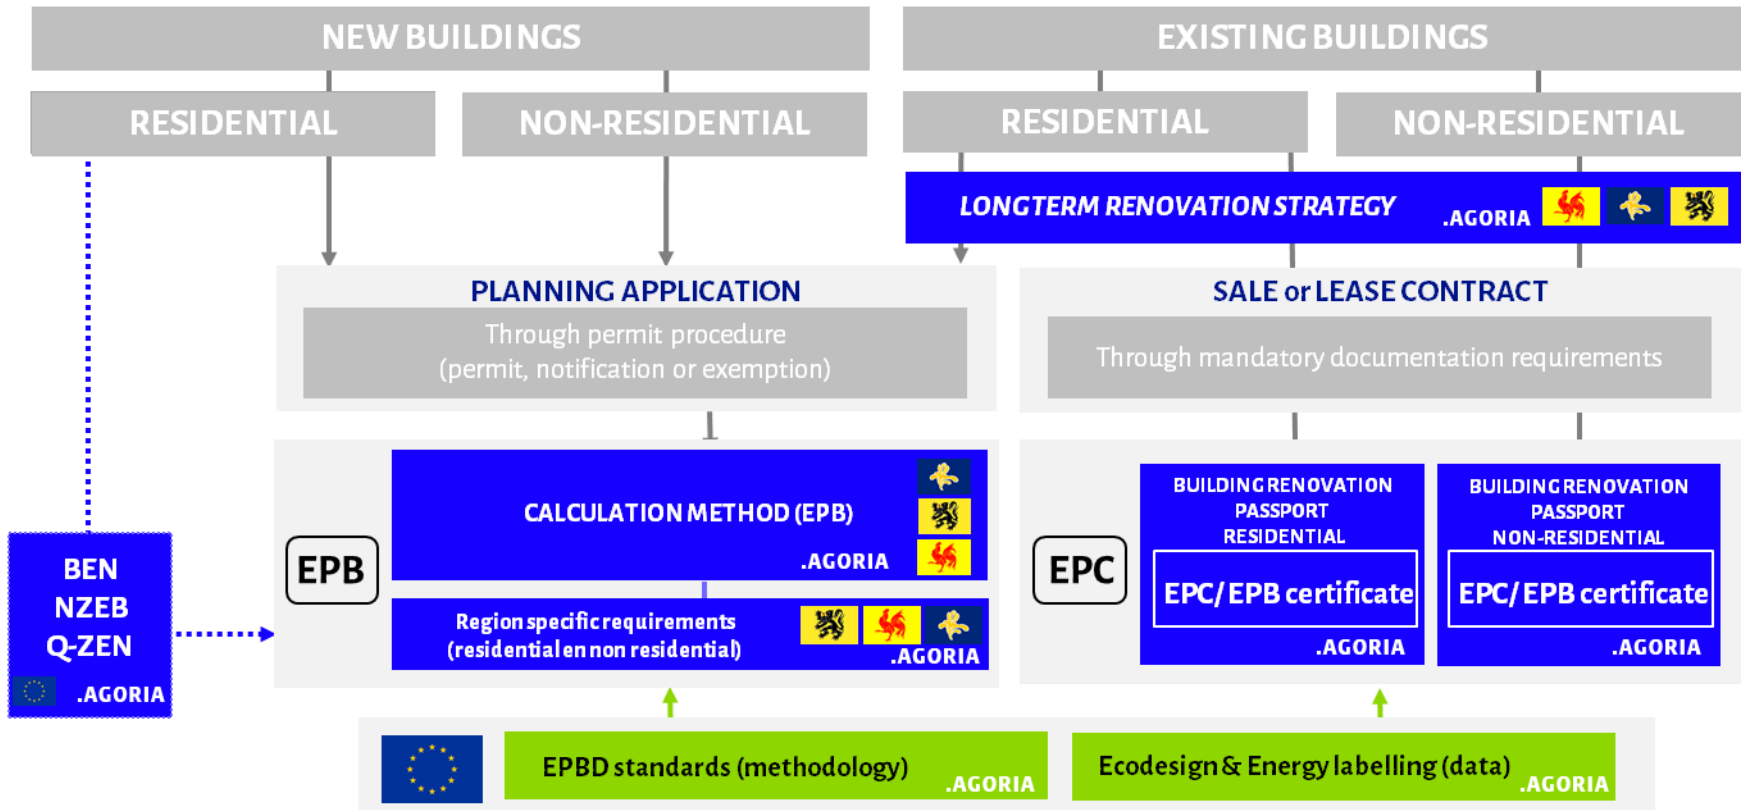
NEW BUILDINGS

RESIDENTIAL

NON-RESIDENTIAL

EXISTING BUILDINGS

RESIDENTIAL

NON-RESIDENTIAL

LONGTERM RENOVATION STRATEGY .AGORIA

PLANNING APPLICATION

Through permit procedure (permit, notification or exemption)

SALE or LEASE CONTRACT

Through mandatory documentation requirements

BEN NZEB Q-ZEN .AGORIA

EPB

CALCULATION METHOD (EPB) .AGORIA

Region specific requirements (residential en non residential) .AGORIA

EPC

BUILDING RENOVATION PASSPORT RESIDENTIAL

EPC/EPB certificate .AGORIA

BUILDING RENOVATION PASSPORT NON-RESIDENTIAL

EPC/EPB certificate .AGORIA

EPBD standards (methodology) .AGORIA

Ecodesign & Energy labelling (data) .AGORIA